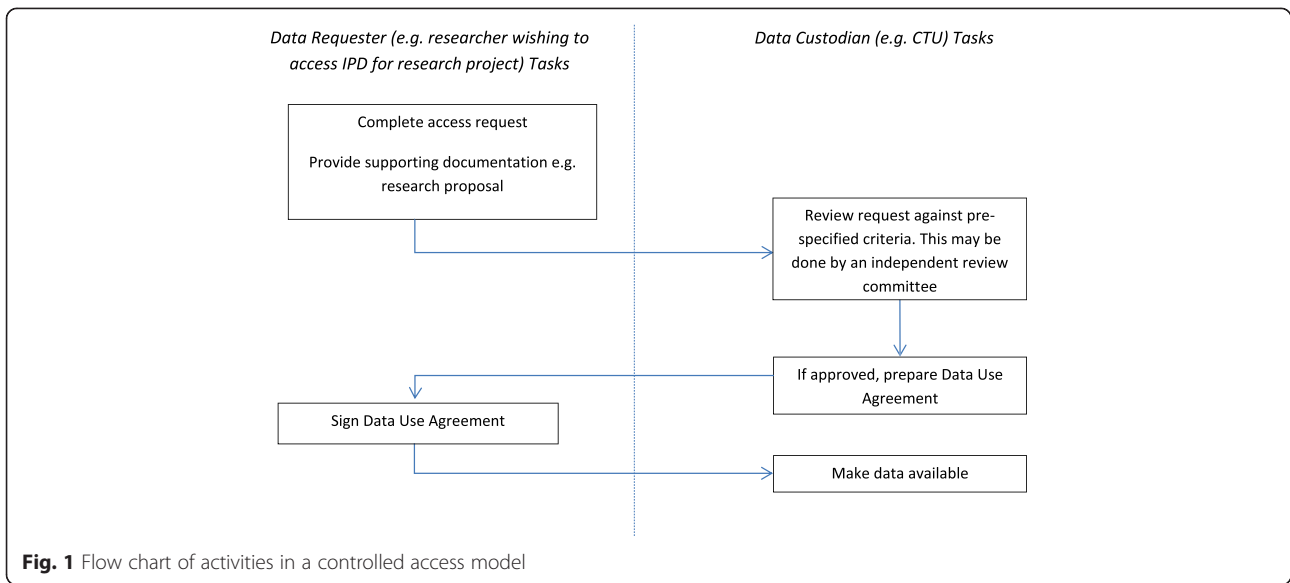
*Data Requester (e.g. researcher wishing to access IPD for research project) Tasks*

*Data Custodian (e.g. CTU) Tasks*

Complete access request

Provide supporting documentation e.g. research proposal

Review request against pre-specified criteria. This may be done by an independent review committee

If approved, prepare Data Use Agreement

Sign Data Use Agreement

Make data available

**Fig. 1** Flow chart of activities in a controlled access model